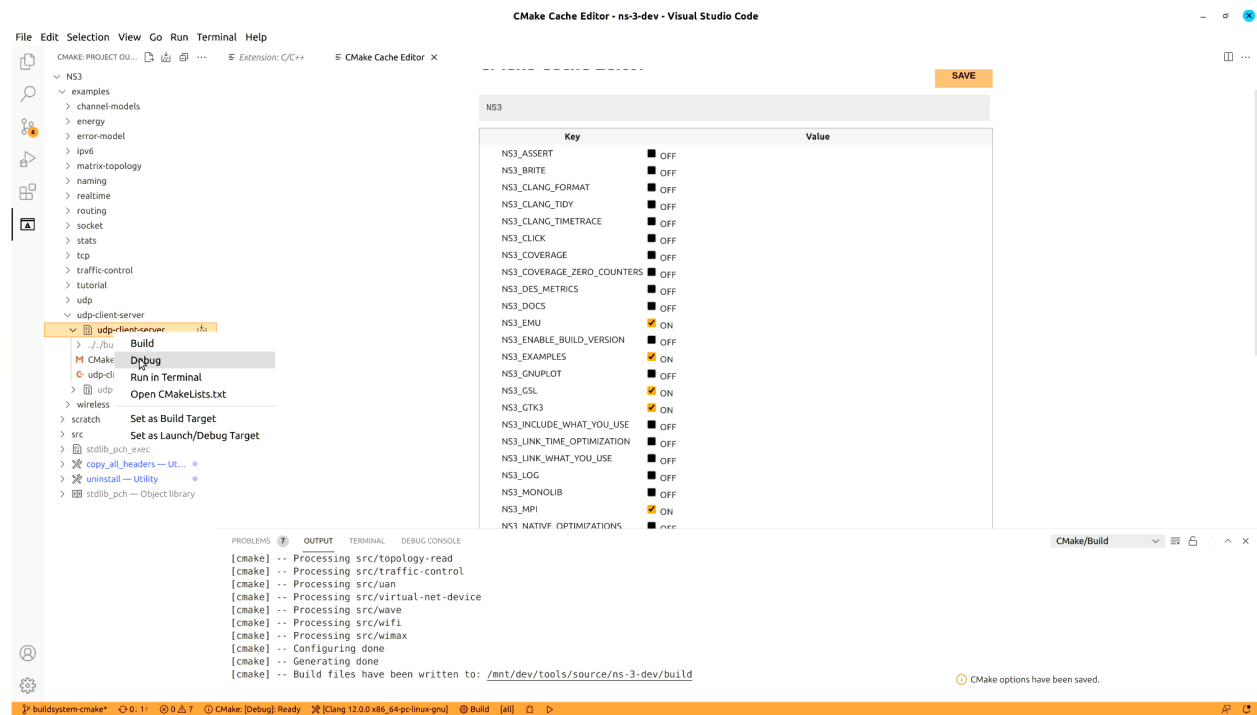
CMake Cache Editor - ns-3-dev - Visual Studio Code

File Edit Selection View Go Run Terminal Help

CMAKE: PROJECT OU...

Extension: C/C++

CMake Cache Editor ×

NS3
examples
channel-models
energy
error-model
ipv6
matrix-topology
naming
realtime
routing
socket
stats
tcp
traffic-control
tutorial
udp
udp-client-server
udp-client-server
../../bu
CMake
udp-cli
udp
wireless
scratch
src
stdlib_pch_exec
copy_all_headers — Ut...
uninstall — Utility
stdlib_pch — Object library

Build
Debug
Run in Terminal
Open CMakeLists.txt
Set as Build Target
Set as Launch/Debug Target

SAVE

NS3

| Key | Value |
|---|---|
| NS3_ASSERT | OFF |
| NS3_BRITE | OFF |
| NS3_CLANG_FORMAT | OFF |
| NS3_CLANG_TIDY | OFF |
| NS3_CLANG_TIMETRACE | OFF |
| NS3_CLICK | OFF |
| NS3_COVERAGE | OFF |
| NS3_COVERAGE_ZERO_COUNTERS | OFF |
| NS3_DES_METRICS | OFF |
| NS3_DOCS | OFF |
| NS3_EMU | ON |
| NS3_ENABLE_BUILD_VERSION | OFF |
| NS3_EXAMPLES | ON |
| NS3_GNUPLOT | OFF |
| NS3_GSL | ON |
| NS3_GTK3 | ON |
| NS3_INCLUDE_WHAT_YOU_USE | OFF |
| NS3_LINK_TIME_OPTIMIZATION | OFF |
| NS3_LINK_WHAT_YOU_USE | OFF |
| NS3_LOG | OFF |
| NS3_MONOLIB | OFF |
| NS3_MPI | ON |
| NS3_NATIVE_OPTIMIZATIONS | OFF |

PROBLEMS 7 OUTPUT TERMINAL DEBUG CONSOLE

CMake/Build

[cmake] -- Processing src/topology-read
[cmake] -- Processing src/traffic-control
[cmake] -- Processing src/uan
[cmake] -- Processing src/virtual-net-device
[cmake] -- Processing src/wave
[cmake] -- Processing src/wifi
[cmake] -- Processing src/wimax
[cmake] -- Configuring done
[cmake] -- Generating done
[cmake] -- Build files have been written to: /mnt/dev/tools/source/ns-3-dev/build

CMake options have been saved.

buildsystem-cmake* 0↓ 1↑ ⊗0 ⚠7 CMake: [Debug]: Ready [Clang 12.0.0 x86_64-pc-linux-gnu] Build [all]